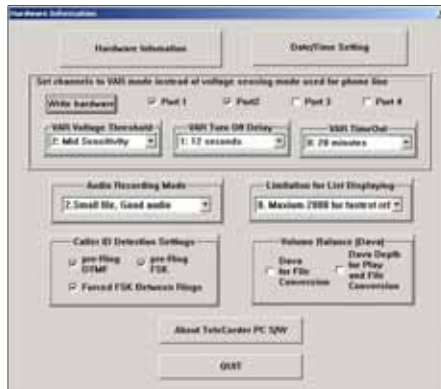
Hardware Information

Hardware Information

Date/Time Setting

Set channels to VAR mode instead of voltage sensing mode used for phone line

Write hardware

Port 1

Port2

Port 3

Port 4

VAR Voltage Threshold

2. Mid Sensitivity

VAR Turn Off Delay

1: 12 seconds

VAR TimeOut

0: 20 minutes

Audio Recording Mode

2.Small file, Good audio

Limitation for List Displaying

0. Maximum 2000 for fastest ref

Caller ID Detection Settings

pre-Ring DTMF

pre-Ring FSK

Forced FSK Between Rings

Volume Balance (Dave)

Dave for File Conversion

Dave Depth for Play and File Conversion

About TeleCorder PC S/W

QUIT